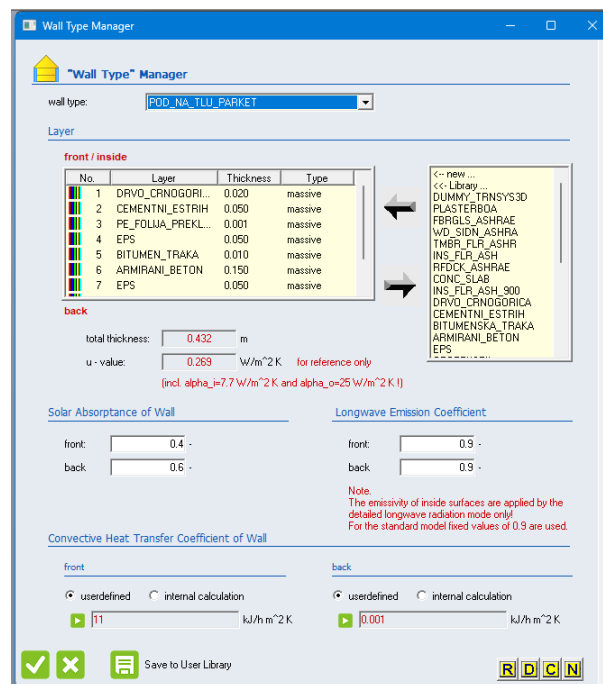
Wall Type Manager

"Wall Type" Manager

wall type: POD_NA_TLU_PARKET

Layer

front / inside

| No. | Layer | Thickness | Type |
|---|---|---|---|
| 1 | DRVO_CRNOGORI... | 0.020 | massive |
| 2 | CEMENTNI_ESTRIH | 0.050 | massive |
| 3 | PE_FOLIJA_PREKL... | 0.001 | massive |
| 4 | EPS | 0.050 | massive |
| 5 | BITUMEN_TRAKA | 0.010 | massive |
| 6 | ARMIRANI_BETON | 0.150 | massive |
| 7 | EPS | 0.050 | massive |

<-- new ...
<-- Library ...
DUMMY_TRNSYS3D
PLASTERBOA
FBRGLS_ASHRAE
WD_SIDN_ASHRA
TMBR_FLR_ASHR
INS_FLR_ASH
RFDCK_ASHRAE
CONC_SLAB
INS_FLR_ASH_900
DRVO_CRNOGORICA
CEMENTNI_ESTRIH
BITUMENSKA_TRAKA
ARMIRANI_BETON
EPS

back

total thickness: 0.432 m

u - value: 0.269 W/m^2 K for reference only

(incl. alpha_i=7.7 W/m^2 K and alpha_o=25 W/m^2 K !)

Solar Absorptance of Wall

front: 0.4 -

back 0.6 -

Longwave Emission Coefficient

front: 0.9 -

back 0.9 -

Note.
The emissivity of inside surfaces are applied by the detailed longwave radiation mode only!
For the standard model fixed values of 0.9 are used.

Convective Heat Transfer Coefficient of Wall

front

userdefined internal calculation

11 kJ/h m^2 K

back

userdefined internal calculation

0.001 kJ/h m^2 K

Save to User Library

R D C N